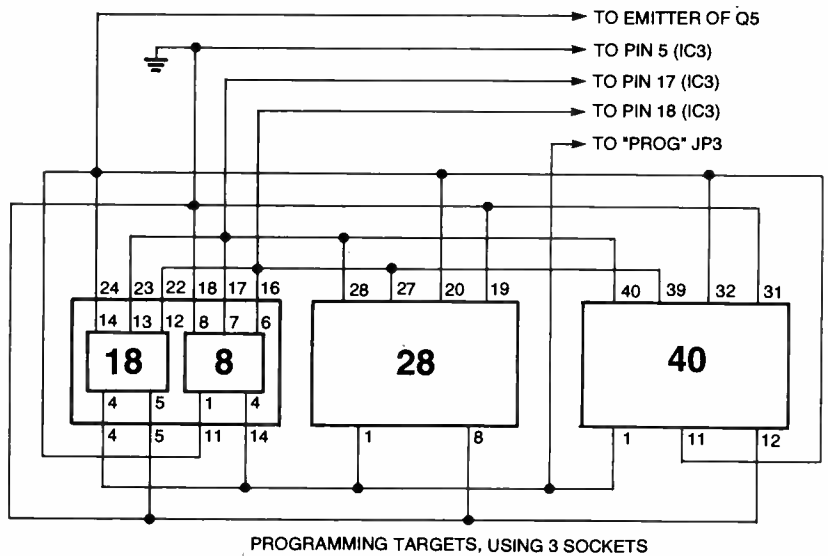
TO EMITTER OF Q5
TO PIN 5 (IC3)
TO PIN 17 (IC3)
TO PIN 18 (IC3)
TO "PROG" JP3

24 23 22 18 17 16
14 13 12 8 7 6
18
8
4 5 1 4
4 5 11 14

28 27 20 19
28
1 8

40 39 32 31
40
1 11 12

PROGRAMMING TARGETS, USING 3 SOCKETS